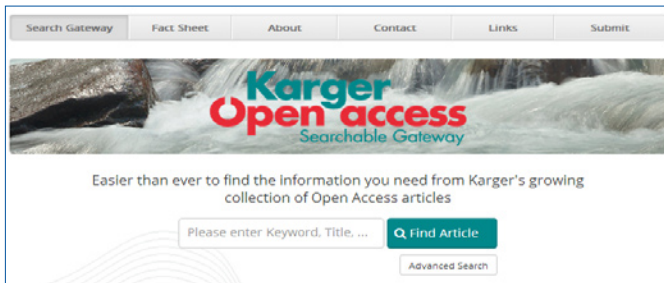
Search Gateway | Fact Sheet | About | Contact | Links | Submit

Karger
Open access
Searchable Gateway

Easier than ever to find the information you need from Karger's growing collection of Open Access articles

Please enter Keyword, Title, ...

Find Article

Advanced Search